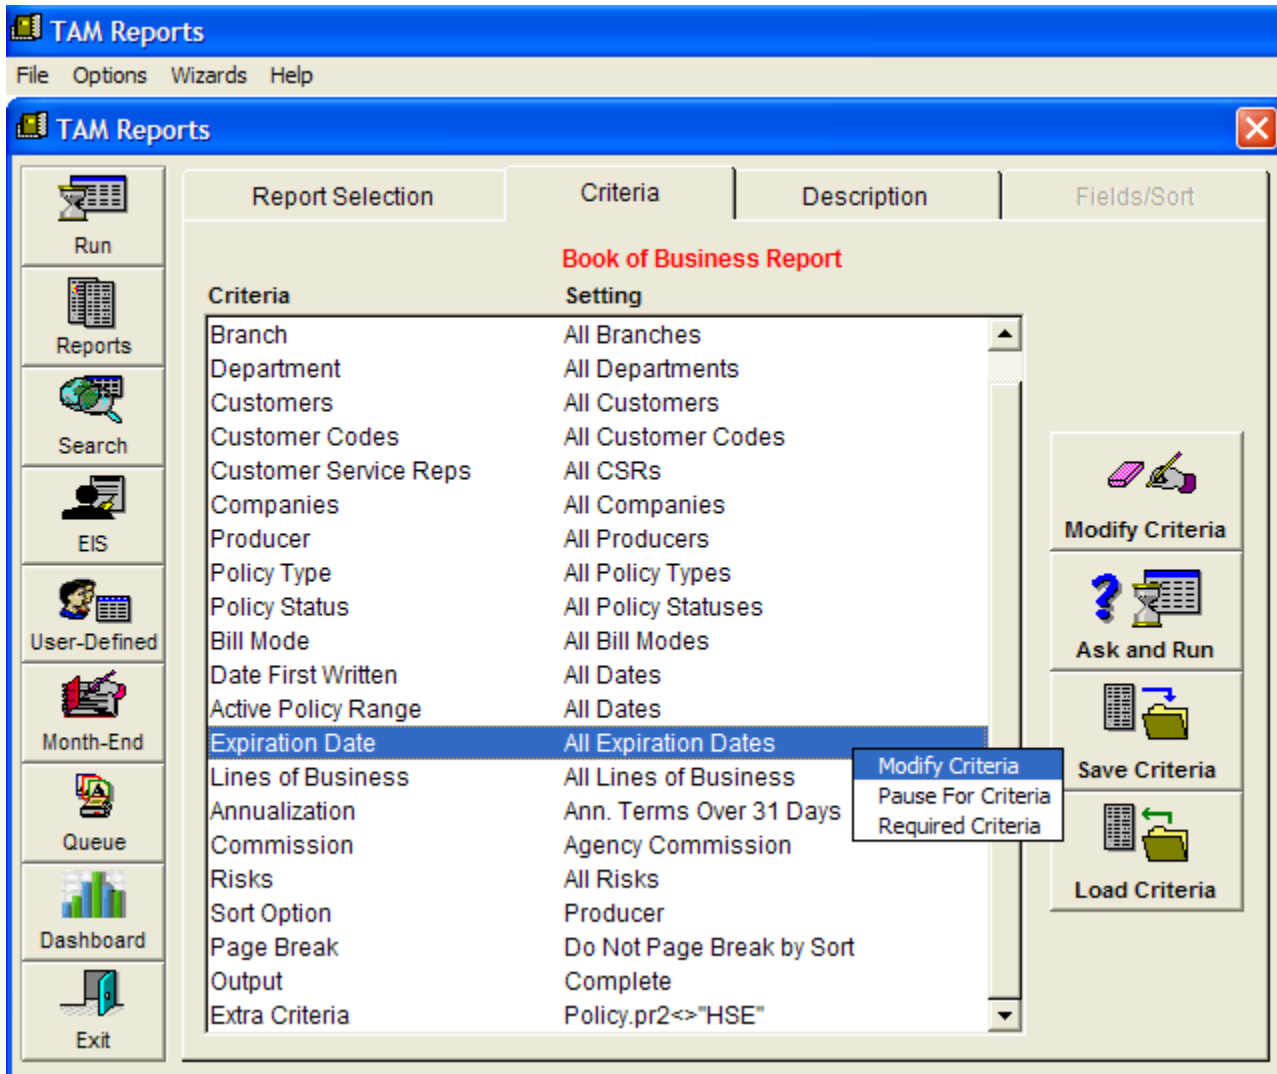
TAM Reports

File Options Wizards Help

TAM Reports

Run
Reports
Search
EIS
User-Defined
Month-End
Queue
Dashboard
Exit

Report Selection | Criteria | Description | Fields/Sort

Book of Business Report

| Criteria | Setting |
|---|---|
| Branch | All Branches |
| Department | All Departments |
| Customers | All Customers |
| Customer Codes | All Customer Codes |
| Customer Service Reps | All CSRs |
| Companies | All Companies |
| Producer | All Producers |
| Policy Type | All Policy Types |
| Policy Status | All Policy Statuses |
| Bill Mode | All Bill Modes |
| Date First Written | All Dates |
| Active Policy Range | All Dates |
| Expiration Date | All Expiration Dates |
| Lines of Business | All Lines of Business |
| Annualization | Ann. Terms Over 31 Days |
| Commission | Agency Commission |
| Risks | All Risks |
| Sort Option | Producer |
| Page Break | Do Not Page Break by Sort |
| Output | Complete |
| Extra Criteria | Policy.pr2<>"HSE" |

Modify Criteria
Pause For Criteria
Required Criteria

Modify Criteria
Ask and Run
Save Criteria
Load Criteria